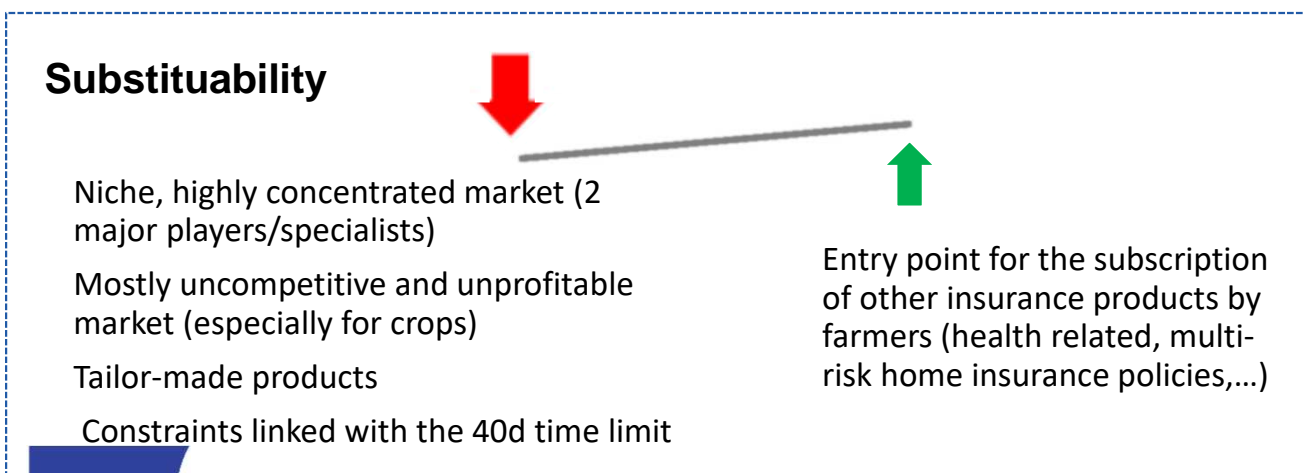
Substituability

Niche, highly concentrated market (2 major players/specialists)

Mostly uncompetitive and unprofitable market (especially for crops)

Tailor-made products

Constraints linked with the 40d time limit

Entry point for the subscription of other insurance products by farmers (health related, multi-risk home insurance policies,…)